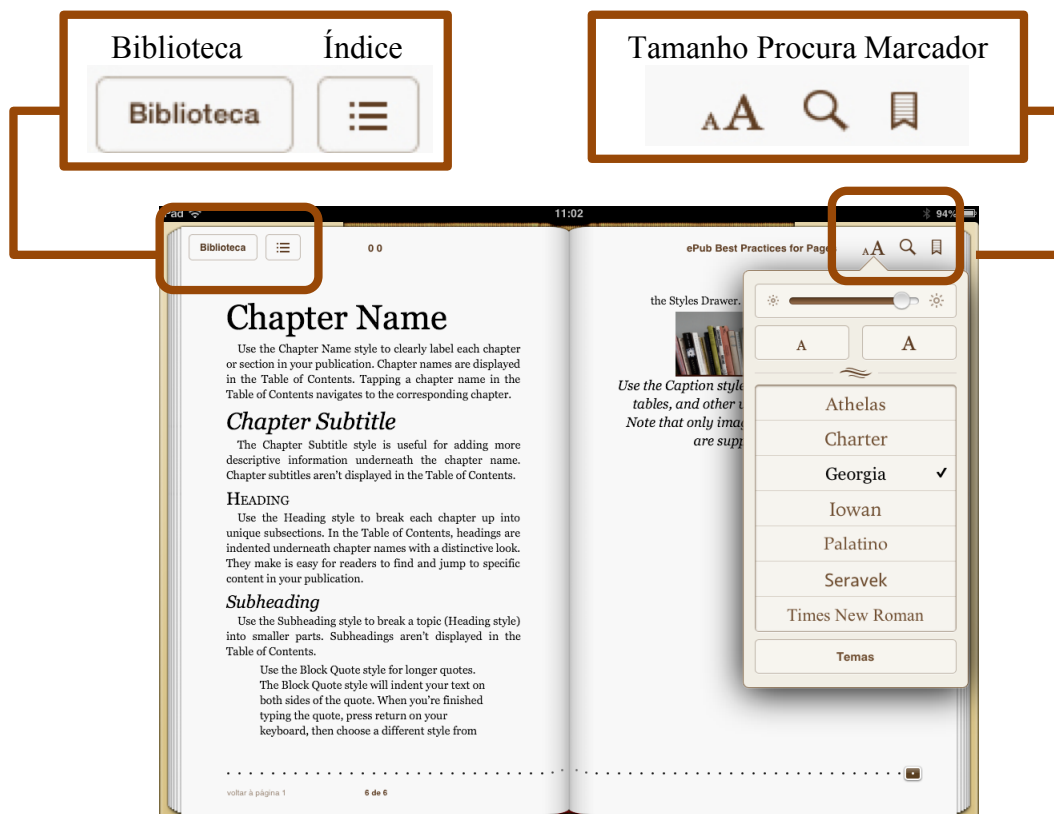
Biblioteca Índice

Biblioteca

Tamanho Procura Marcador

A A

iPad

11:02

94%

Biblioteca

0 0

ePub Best Practices for Page

A A

Chapter Name

Use the Chapter Name style to clearly label each chapter or section in your publication. Chapter names are displayed in the Table of Contents. Tapping a chapter name in the Table of Contents navigates to the corresponding chapter.

Chapter Subtitle

The Chapter Subtitle style is useful for adding more descriptive information underneath the chapter name. Chapter subtitles aren't displayed in the Table of Contents.

HEADING

Use the Heading style to break each chapter up into unique subsections. In the Table of Contents, headings are indented underneath chapter names with a distinctive look. They make is easy for readers to find and jump to specific content in your publication.

Subheading

Use the Subheading style to break a topic (Heading style) into smaller parts. Subheadings aren't displayed in the Table of Contents.

Use the Block Quote style for longer quotes. The Block Quote style will indent your text on both sides of the quote. When you're finished typing the quote, press return on your keyboard, then choose a different style from

the Styles Drawer.

Use the Caption style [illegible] tables, and other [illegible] Note that only imag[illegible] are supp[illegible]

A A

Athelas

Charter

Georgia ✓

Iowan

Palatino

Seravek

Times New Roman

Temas

voltar à página 1

6 de 6